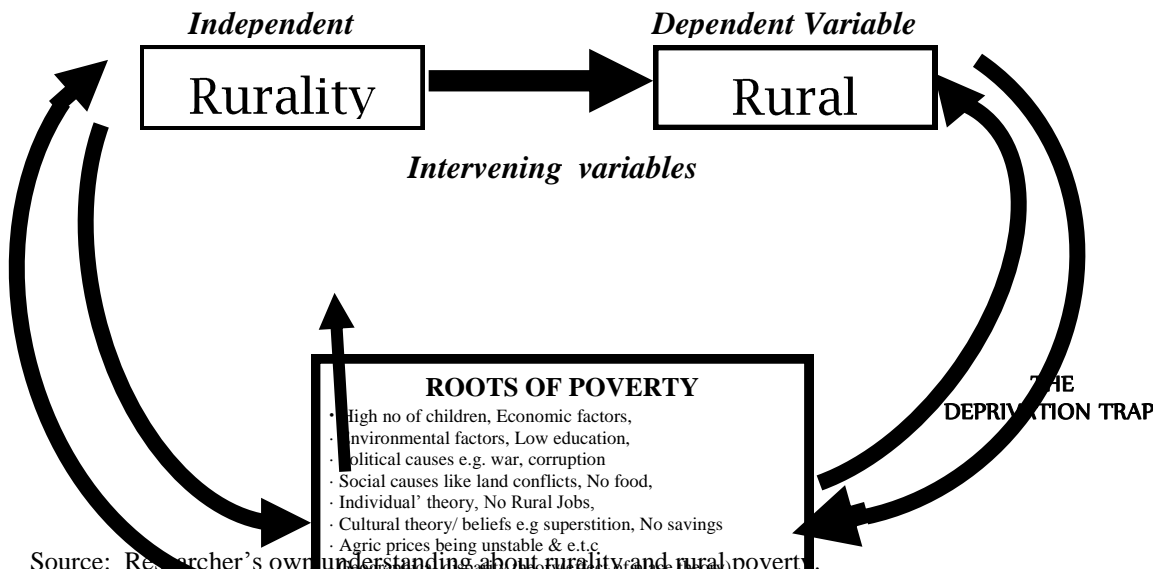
Independent

Rurality

Dependent Variable

Rural

Intervening variables

ROOTS OF POVERTY

· High no of children, Economic factors,
· Environmental factors, Low education,
· Political causes e.g. war, corruption
· Social causes like land conflicts, No food,
· Individual' theory, No Rural Jobs,
· Cultural theory/ beliefs e.g superstition, No savings
· Agric prices being unstable & e.t.c

THE DEPRIVATION TRAP

Source: Researcher's own understanding about rurality and rural poverty.